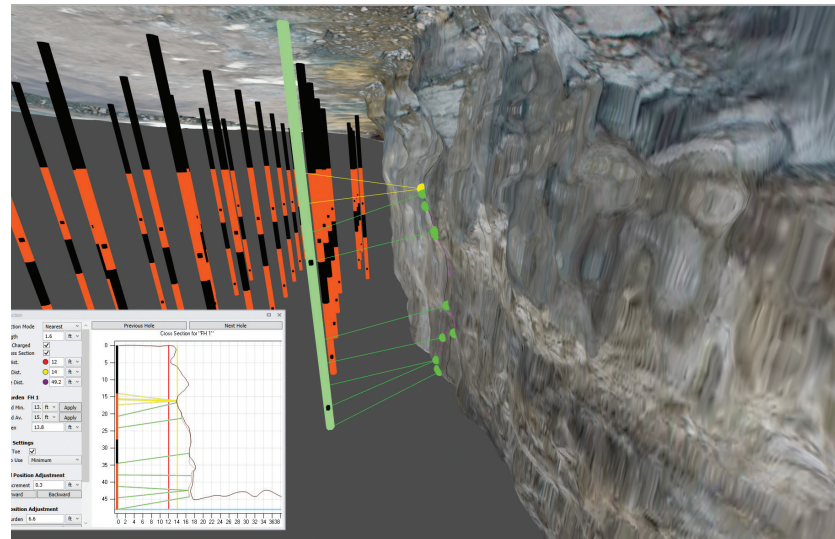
ction
ction Mode Nearest
gth 1.6 ft
Charged
ss Section
Dist. 12 ft
Dist. 14 ft
Dist. 49.2 ft
udes FH 1
d Min. 13. ft Apply
d Av. 15. ft Apply
en 13.8 ft
Settings
True
e Use Minimum
Position Adjustment
crement 0.3 ft
ward Backward
osition Adjustment
urden 6.6 ft

Previous Hole
Next Hole
Cross Section for "FH 1"
0
5
10
15
20
25
30
35
40
45
0 2 4 6 8 10 12 14 16 18 20 22 24 26 28 30 32 34 36 38